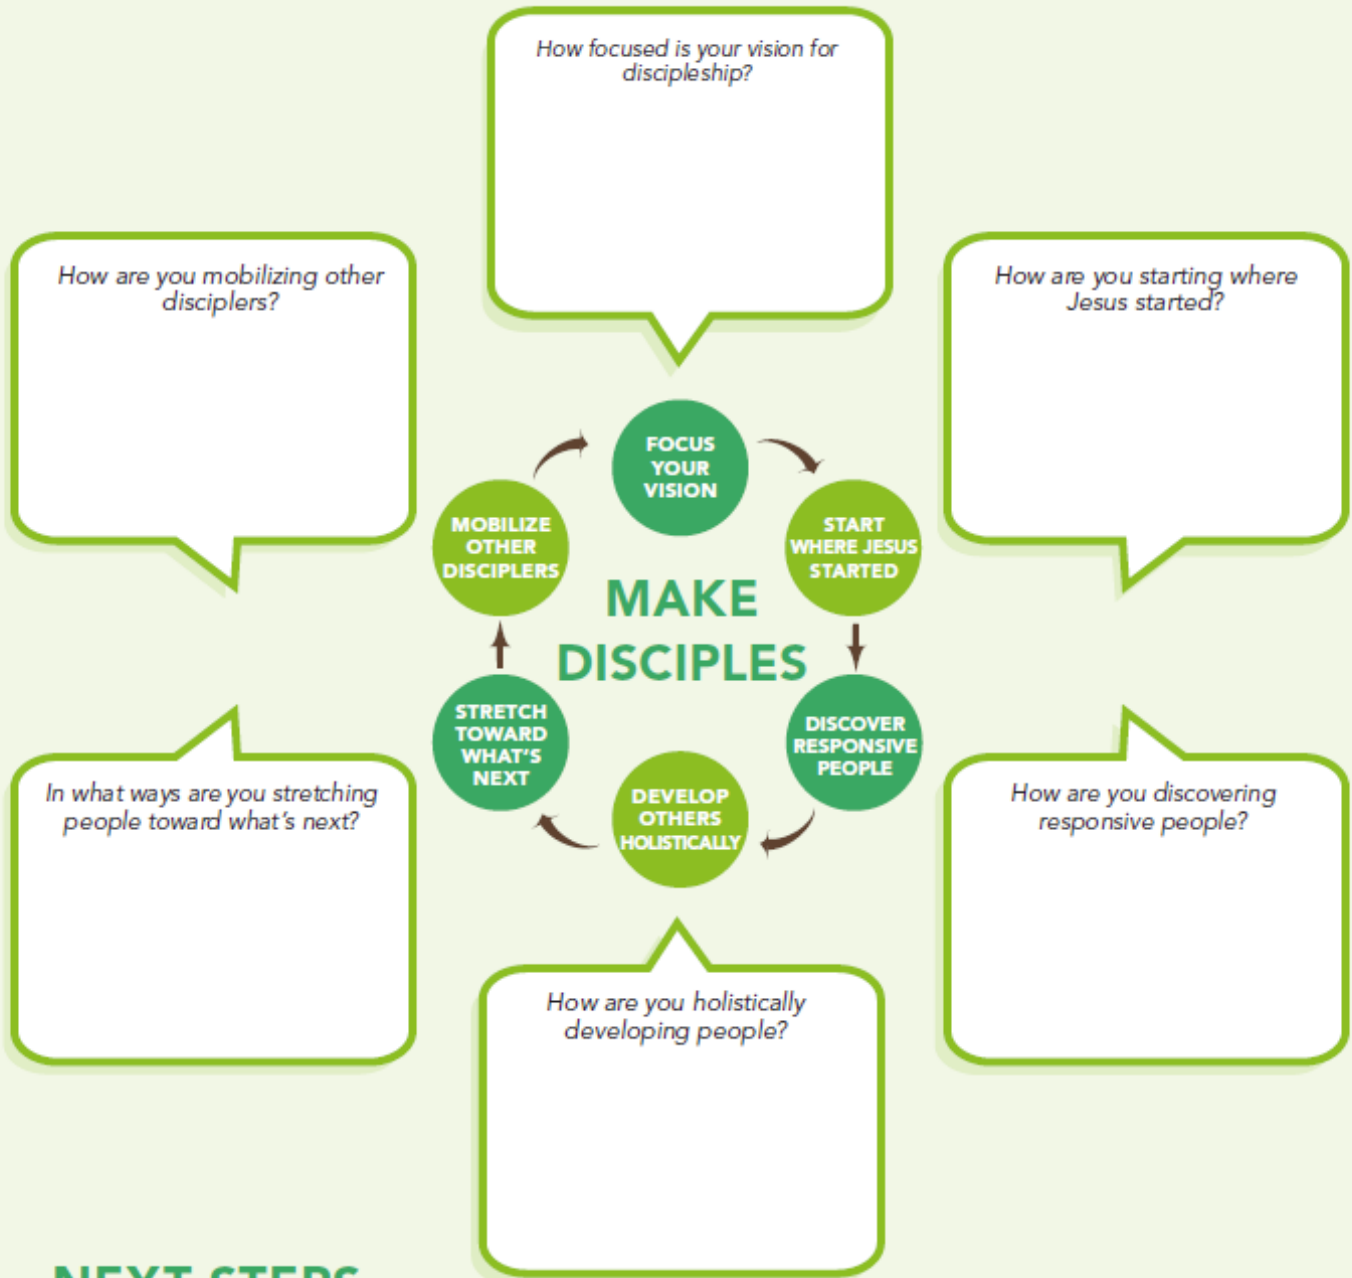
How focused is your vision for discipleship?

How are you mobilizing other disciplers?

How are you starting where Jesus started?

FOCUS YOUR VISION

MOBILIZE OTHER DISCIPLERS

START WHERE JESUS STARTED

MAKE DISCIPLES

STRETCH TOWARD WHAT'S NEXT

DISCOVER RESPONSIVE PEOPLE

DEVELOP OTHERS HOLISTICALLY

In what ways are you stretching people toward what's next?

How are you discovering responsive people?

How are you holistically developing people?

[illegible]